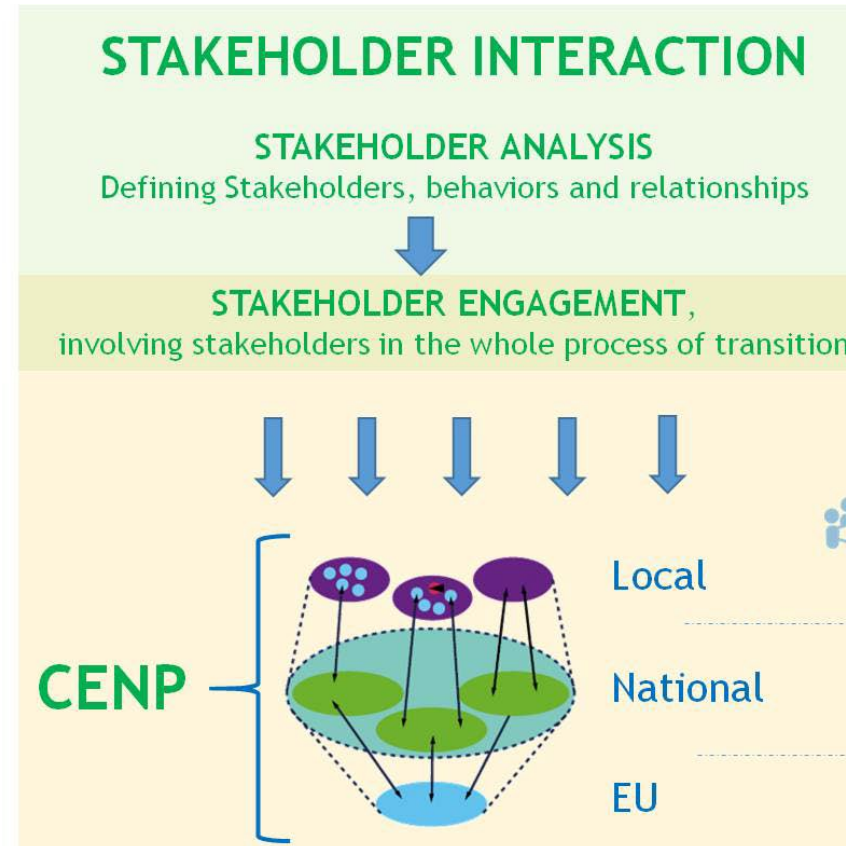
STAKEHOLDER INTERACTION

STAKEHOLDER ANALYSIS
Defining Stakeholders, behaviors and relationships

STAKEHOLDER ENGAGEMENT,
involving stakeholders in the whole process of transition

CENP

Local

National

EU